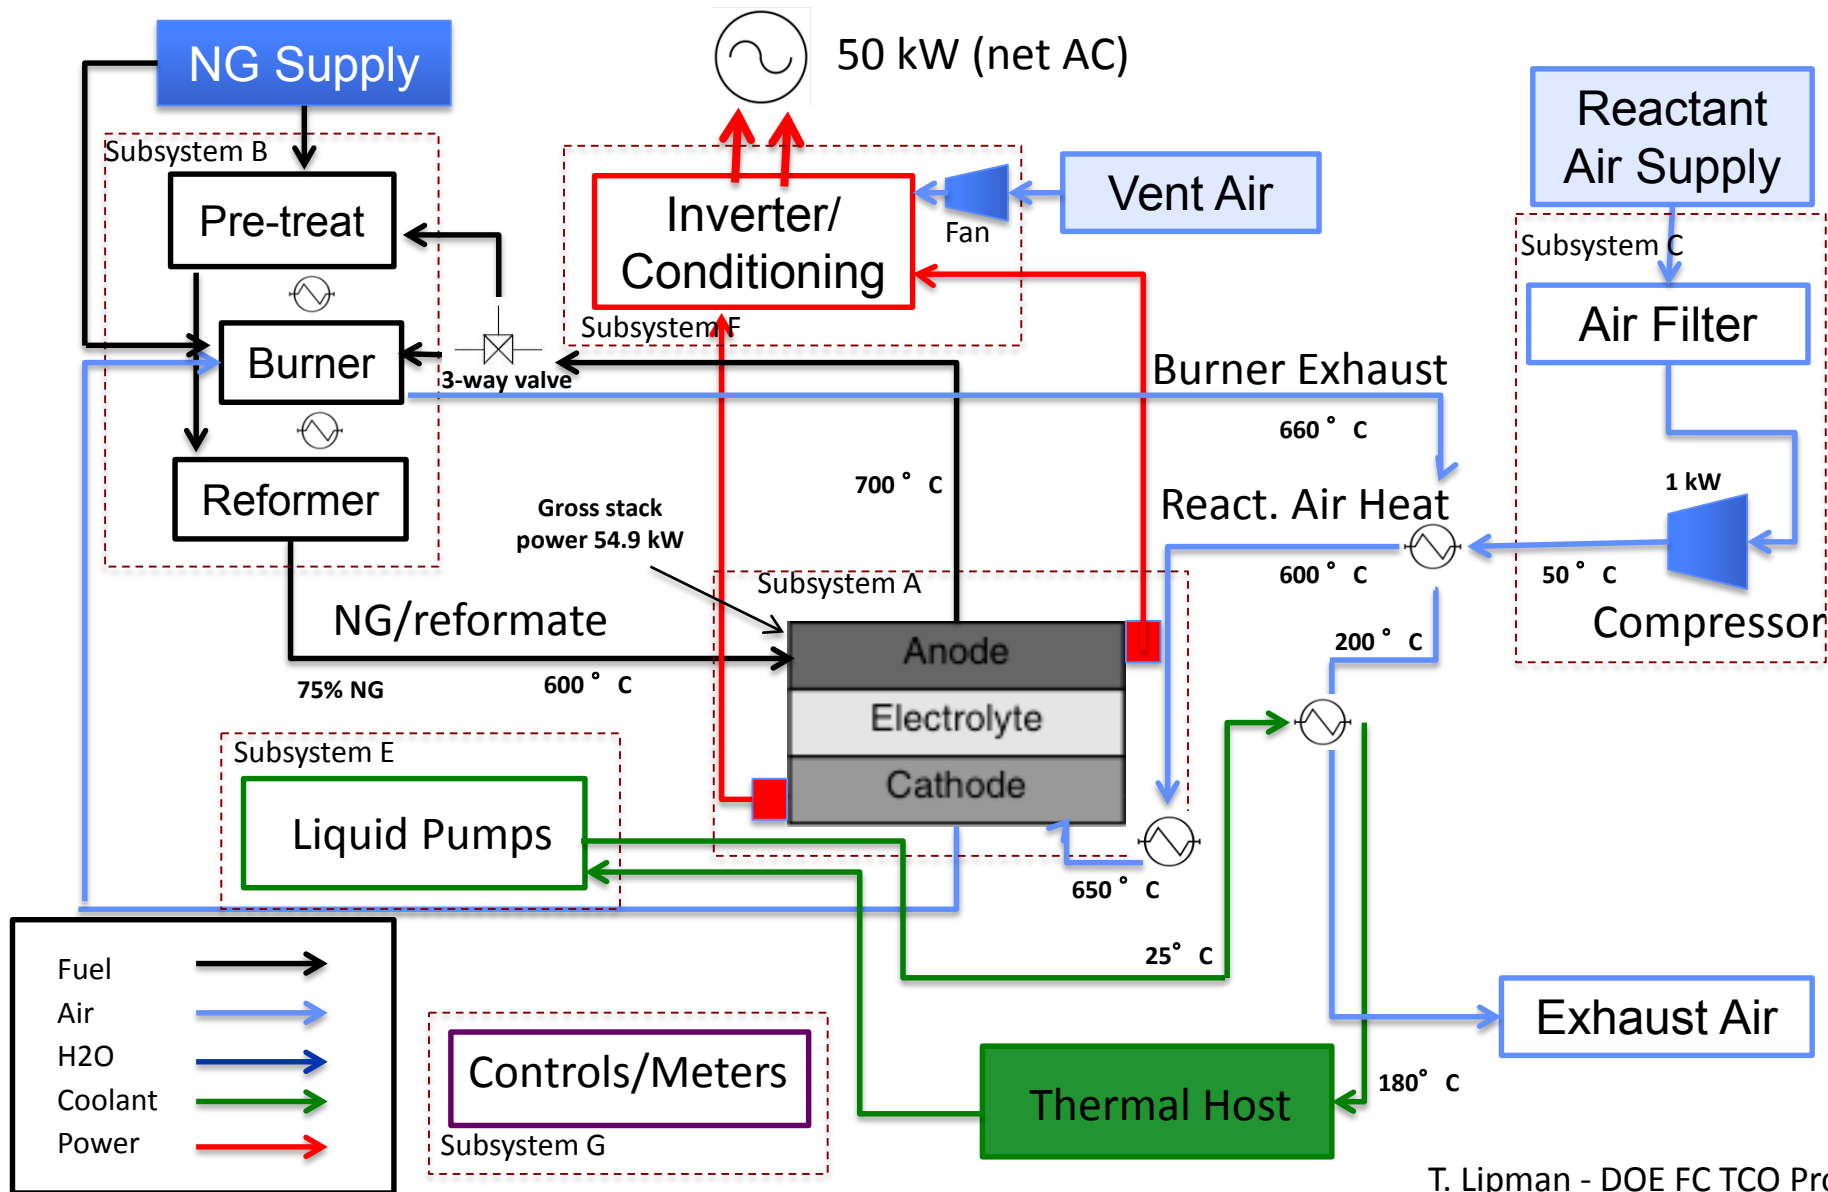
NG Supply

50 kW (net AC)

Reactant Air Supply

Subsystem B

Pre-treat

Inverter/ Conditioning

Fan

Vent Air

Subsystem C

Air Filter

Burner

3-way valve

Subsystem F

Burner Exhaust

660 ° C

Reformer

700 ° C

Gross stack power 54.9 kW

React. Air Heat

1 kW

600 ° C

50 ° C

Subsystem A

Compressor

NG/reformate

200 ° C

Anode

75% NG

600 ° C

Electrolyte

Subsystem E

Cathode

Liquid Pumps

650 ° C

25° C

Fuel

Air

H2O

Coolant

Power

Controls/Meters

Subsystem G

Exhaust Air

Thermal Host

180° C

T. Lipman - DOE FC TCO Pr